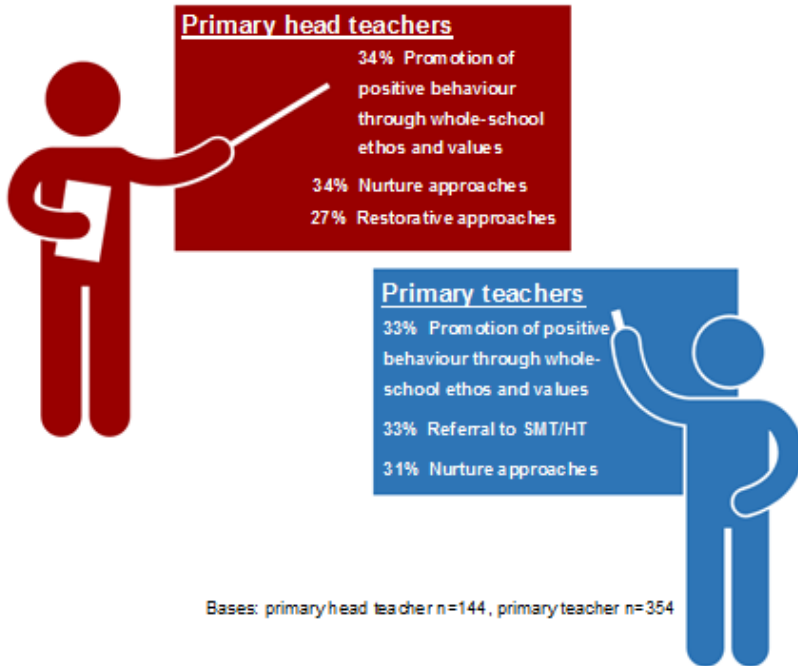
Primary head teachers

34% Promotion of positive behaviour through whole-school ethos and values

34% Nurture approaches

27% Restorative approaches

Primary teachers

33% Promotion of positive behaviour through whole-school ethos and values

33% Referral to SMT/HT

31% Nurture approaches

Bases: primary head teacher n=144, primary teacher n=354